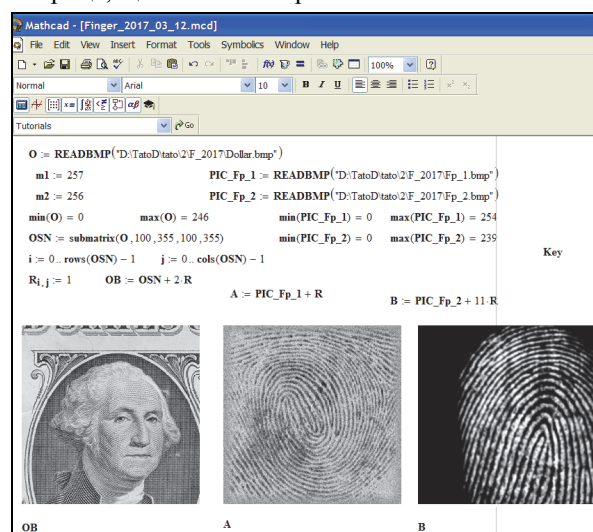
Mathcad - [Finger_2017_03_12.mcd]

File Edit View Insert Format Tools Symbolics Window Help

100%

Normal Arial 10 B I U

Tutorials Go

O := READBMP("D:\TatoD\tato\2\F_2017\Dollar.bmp")

m1 := 257

m2 := 256

PIC_Fp_1 := READBMP("D:\TatoD\tato\2\F_2017\Fp_1.bmp")

PIC_Fp_2 := READBMP("D:\TatoD\tato\2\F_2017\Fp_2.bmp")

min(O) = 0 max(O) = 246 min(PIC_Fp_1) = 0 max(PIC_Fp_1) = 254

OSN := submatrix(O, 100, 355, 100, 355) min(PIC_Fp_2) = 0 max(PIC_Fp_2) = 239

Key

i := 0.. rows(OSN) − 1 j := 0.. cols(OSN) − 1

$R_{i,j}$ := 1 OB := OSN + 2·R

A := PIC_Fp_1 + R

B := PIC_Fp_2 + 11·R

OB

A

B